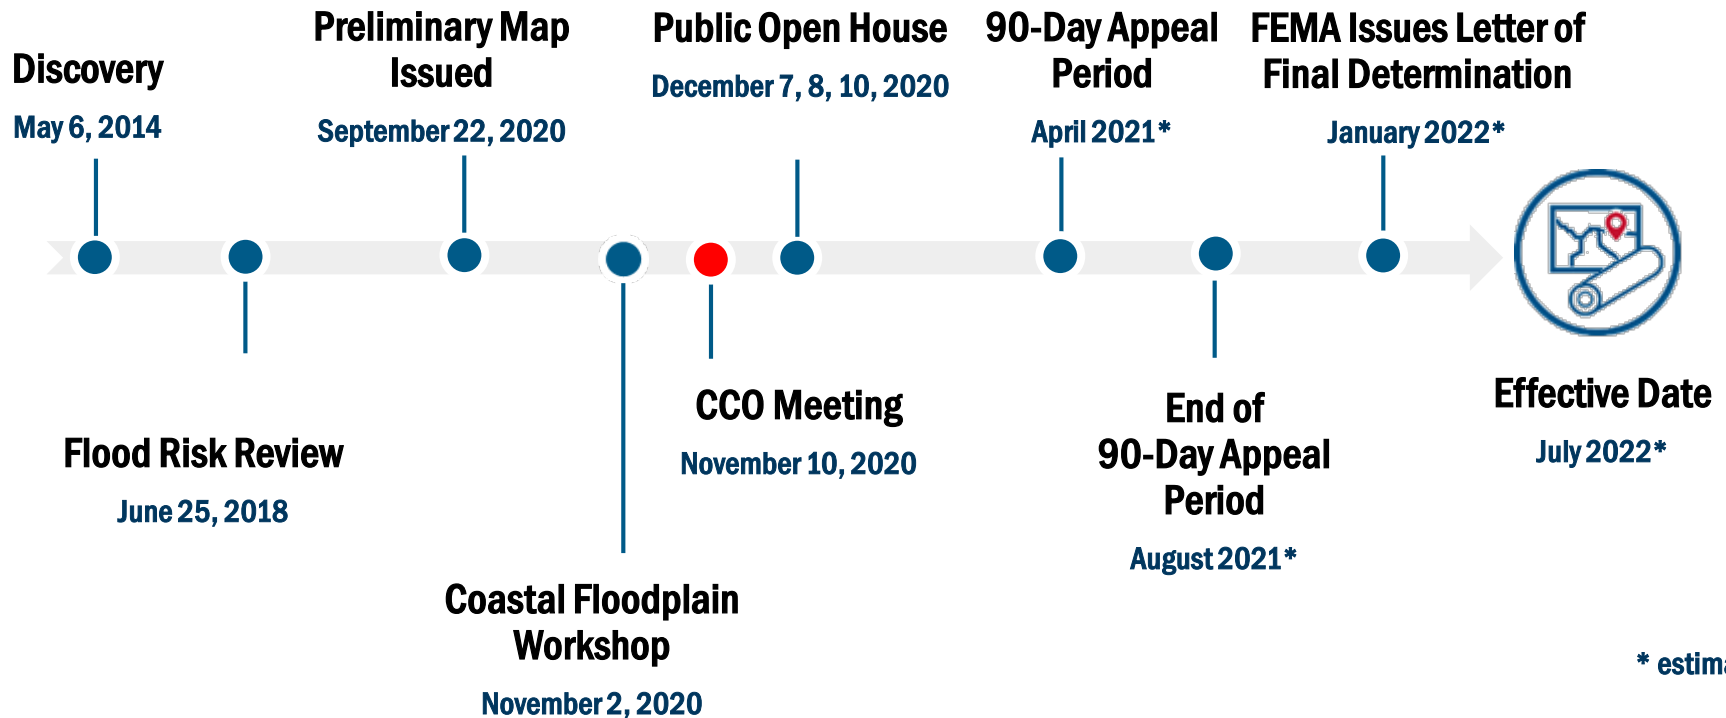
Discovery
May 6, 2014

Preliminary Map Issued
September 22, 2020

Public Open House
December 7, 8, 10, 2020

90-Day Appeal Period
April 2021*

FEMA Issues Letter of Final Determination
January 2022*

Flood Risk Review
June 25, 2018

Coastal Floodplain Workshop
November 2, 2020

CCO Meeting
November 10, 2020

End of 90-Day Appeal Period
August 2021*

Effective Date
July 2022*

* estim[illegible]